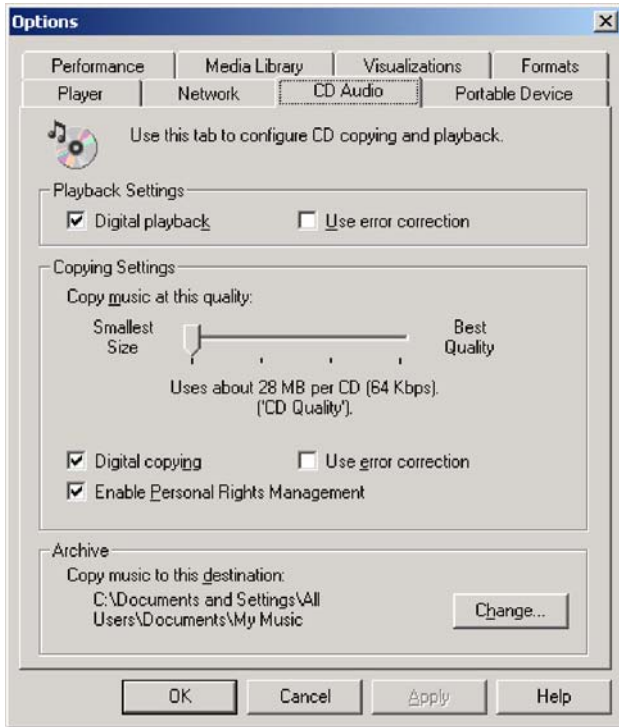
Options

Performance | Media Library | Visualizations | Formats
Player | Network | CD Audio | Portable Device

Use this tab to configure CD copying and playback.

Playback Settings
☑ Digital playback ☐ Use error correction

Copying Settings
Copy music at this quality:
Smallest Size
Best Quality
Uses about 28 MB per CD (64 Kbps). ('CD Quality').

☑ Digital copying ☐ Use error correction
☑ Enable Personal Rights Management

Archive
Copy music to this destination:
C:\Documents and Settings\All Users\Documents\My Music
Change...

OK Cancel Apply Help